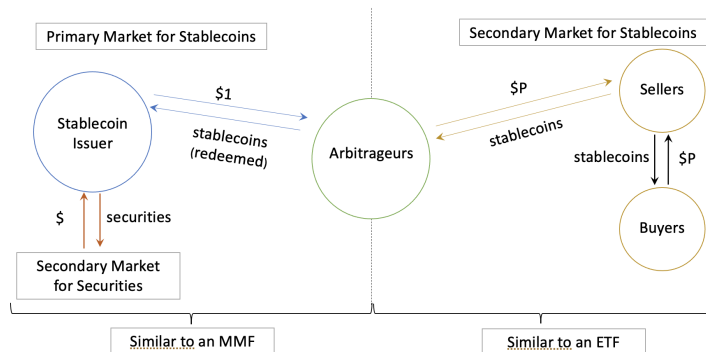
Primary Market for Stablecoins

Secondary Market for Stablecoins

Stablecoin Issuer

$1

stablecoins (redeemed)

Arbitrageurs

$P

stablecoins

Sellers

stablecoins

$P

Buyers

$

securities

Secondary Market for Securities

Similar to an MMF

Similar to an ETF